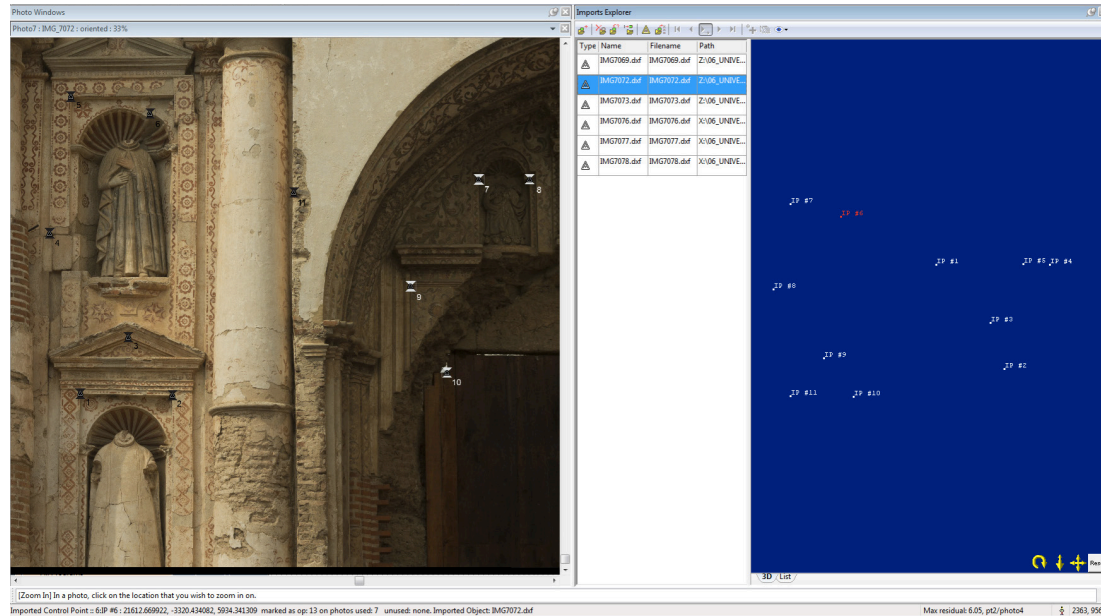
Photo Windows

Photo7 : IMG_7072 : oriented : 33%

5
6
11
7
8
4
9
3
10
1
2

Imports Explorer

| Type | Name | Filename | Path |
|---|---|---|---|
| | IMG7069.dxf | IMG7069.dxf | Z:\06_UNIVE... |
| | IMG7072.dxf | IMG7072.dxf | Z:\06_UNIVE... |
| | IMG7073.dxf | IMG7073.dxf | Z:\06_UNIVE... |
| | IMG7076.dxf | IMG7076.dxf | X:\06_UNIVE... |
| | IMG7077.dxf | IMG7077.dxf | X:\06_UNIVE... |
| | IMG7078.dxf | IMG7078.dxf | Z:\06_UNIVE... |

IP #7
IP #6
IP #1
IP #5
IP #4
IP #8
IP #3
IP #9
IP #2
IP #11
IP #10

3D
List

[Zoom In] In a photo, click on the location that you wish to zoom in on.

Imported Control Point :: 6:IP #6 : 21612.669922, -3320.434082, 5934.341309 marked as op: 13 on photos used: 7 unused: none. Imported Object: IMG7072.dxf

Max residual: 6.05, pt2/photo4

2363, 956